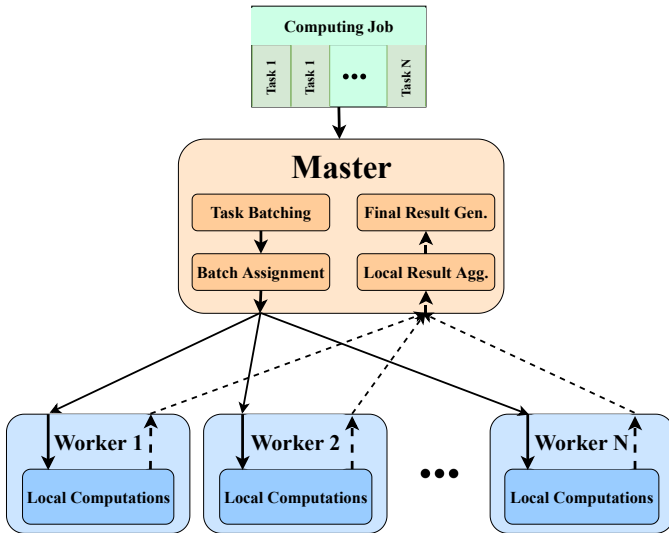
Computing Job

Task 1

Task 1

•••

Task N

Master

Task Batching

Final Result Gen.

Batch Assignment

Local Result Agg.

Worker 1

Local Computations

Worker 2

Local Computations

•••

Worker N

Local Computations